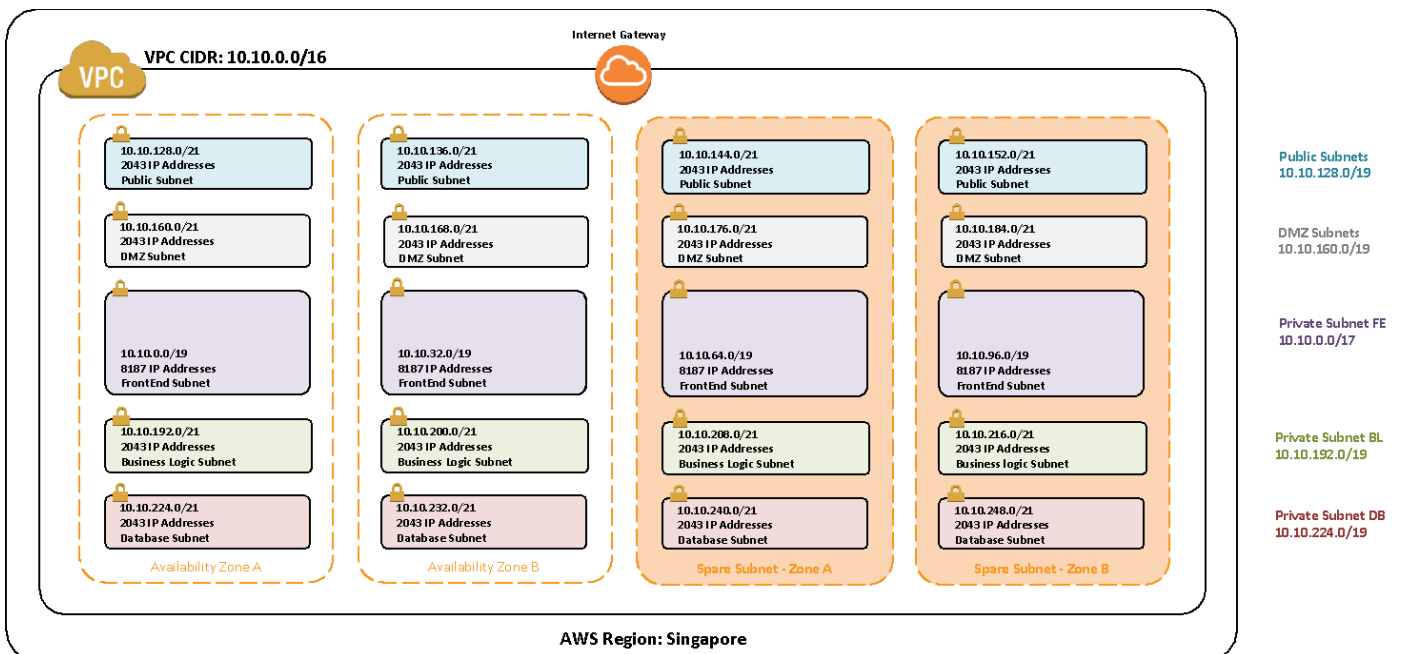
Internet Gateway

VPC

VPC CIDR: 10.10.0.0/16

10.10.128.0/21
2043 IP Addresses
Public Subnet

10.10.160.0/21
2043 IP Addresses
DMZ Subnet

10.10.0.0/19
8187 IP Addresses
FrontEnd Subnet

10.10.192.0/21
2043 IP Addresses
Business Logic Subnet

10.10.224.0/21
2043 IP Addresses
Database Subnet

Availability Zone A

10.10.136.0/21
2043 IP Addresses
Public Subnet

10.10.168.0/21
2043 IP Addresses
DMZ Subnet

10.10.32.0/19
8187 IP Addresses
FrontEnd Subnet

10.10.200.0/21
2043 IP Addresses
Business Logic Subnet

10.10.232.0/21
2043 IP Addresses
Database Subnet

Availability Zone B

10.10.144.0/21
2043 IP Addresses
Public Subnet

10.10.176.0/21
2043 IP Addresses
DMZ Subnet

10.10.64.0/19
8187 IP Addresses
FrontEnd Subnet

10.10.208.0/21
2043 IP Addresses
Business Logic Subnet

10.10.240.0/21
2043 IP Addresses
Database Subnet

Spare Subnet - Zone A

10.10.152.0/21
2043 IP Addresses
Public Subnet

10.10.184.0/21
2043 IP Addresses
DMZ Subnet

10.10.96.0/19
8187 IP Addresses
FrontEnd Subnet

10.10.216.0/21
2043 IP Addresses
Business logic Subnet

10.10.248.0/21
2043 IP Addresses
Database Subnet

Spare Subnet - Zone B

Public Subnets
10.10.128.0/19

DMZ Subnets
10.10.160.0/19

Private Subnet FE
10.10.0.0/17

Private Subnet BL
10.10.192.0/19

Private Subnet DB
10.10.224.0/19

AWS Region: Singapore